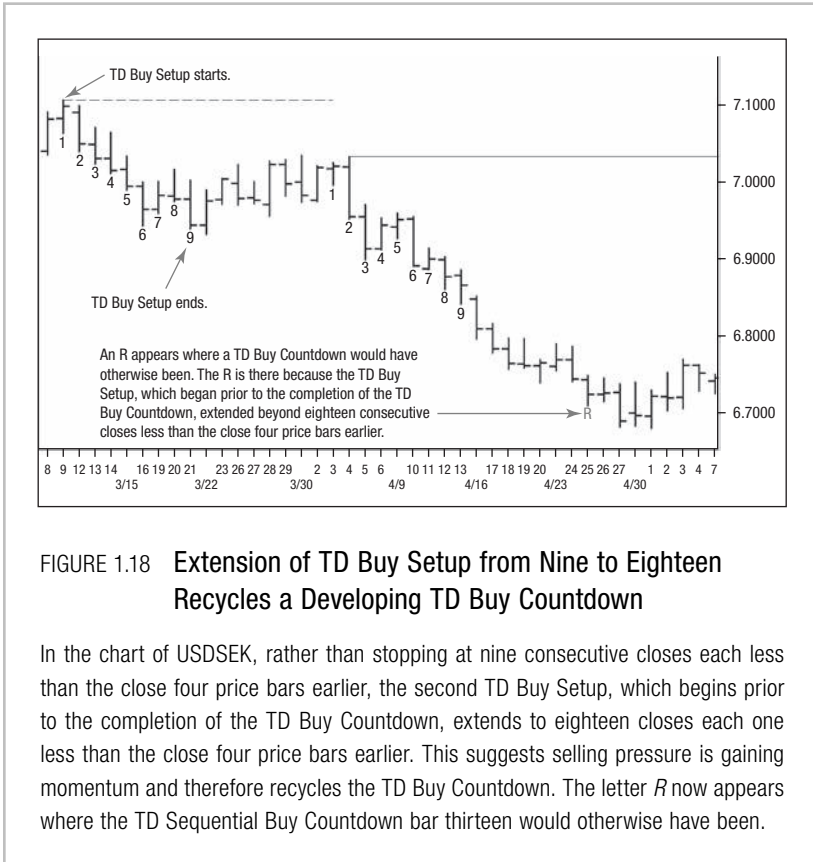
TD Buy Setup starts.

1
2
3
4
5
6
7
8
9

TD Buy Setup ends.

1
2
3
4
5
6
7
8
9

An R appears where a TD Buy Countdown would have otherwise been. The R is there because the TD Buy Setup, which began prior to the completion of the TD Buy Countdown, extended beyond eighteen consecutive closes less than the close four price bars earlier.

R

7.1000
7.0000
6.9000
6.8000
6.7000

8 9 12 13 14 16 19 20 21 23 26 27 28 29 2 3 4 5 6 10 11 12 13 17 18 19 20 24 25 26 27 1 2 3 4 7
3/15 3/22 3/30 4/9 4/16 4/23 4/30

FIGURE 1.18 Extension of TD Buy Setup from Nine to Eighteen Recycles a Developing TD Buy Countdown

In the chart of USDSEK, rather than stopping at nine consecutive closes each less than the close four price bars earlier, the second TD Buy Setup, which begins prior to the completion of the TD Buy Countdown, extends to eighteen closes each one less than the close four price bars earlier. This suggests selling pressure is gaining momentum and therefore recycles the TD Buy Countdown. The letter *R* now appears where the TD Sequential Buy Countdown bar thirteen would otherwise have been.